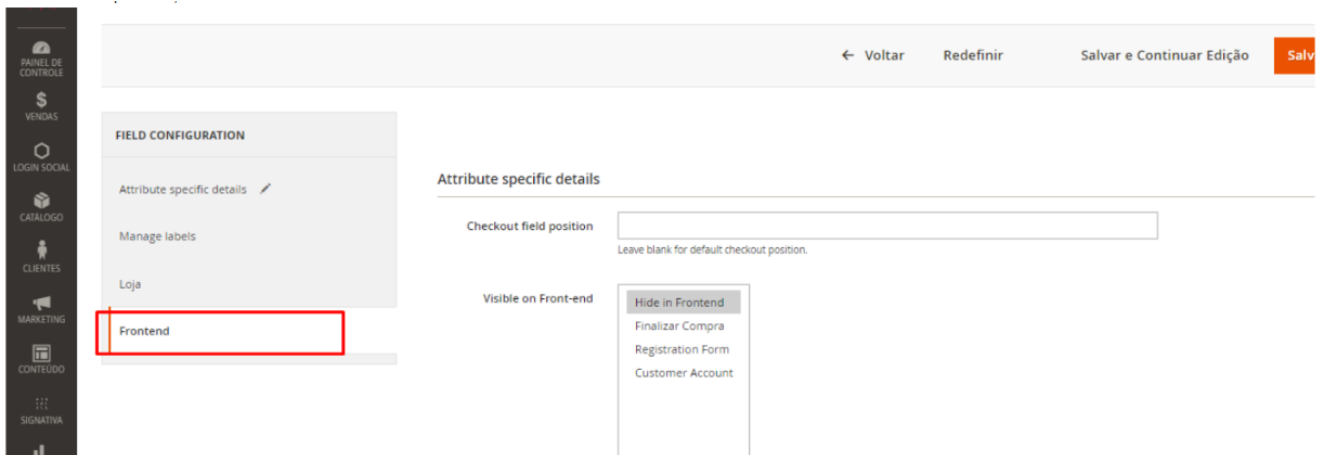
PAINEL DE CONTROLE
VENDAS
LOGIN SOCIAL
CATÁLOGO
CLIENTES
MARKETING
CONTEÚDO
SIGNATIVA

← Voltar
Redefinir
Salvar e Continuar Edição
Salv

FIELD CONFIGURATION
Attribute specific details
Manage labels
Loja
Frontend

Attribute specific details
Checkout field position
Leave blank for default checkout position.
Visible on Front-end
Hide in Frontend
Finalizar Compra
Registration Form
Customer Account